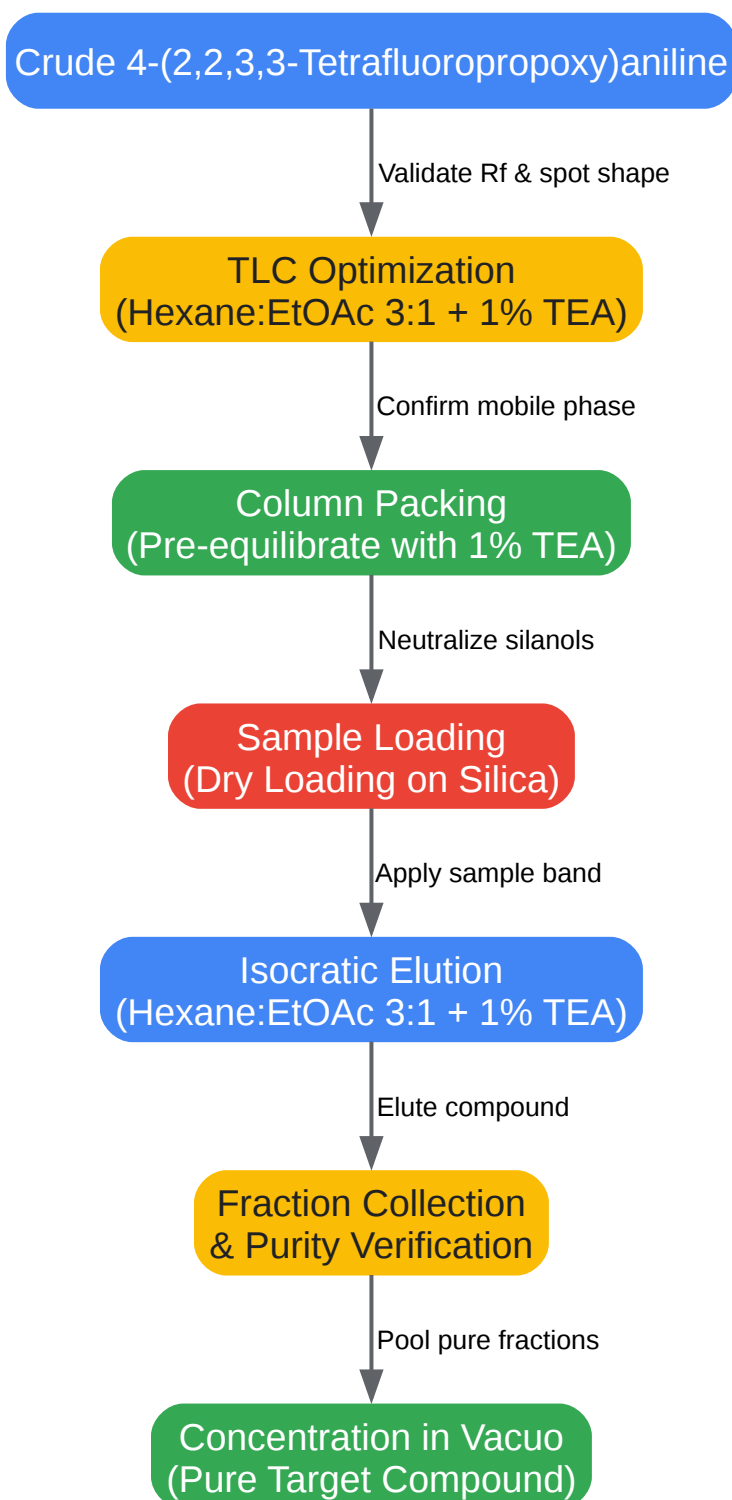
Crude 4-(2,2,3,3-Tetrafluoropropoxy)aniline

Validate Rf & spot shape

TLC Optimization
(Hexane:EtOAc 3:1 + 1% TEA)

Confirm mobile phase

Column Packing
(Pre-equilibrate with 1% TEA)

Neutralize silanols

Sample Loading
(Dry Loading on Silica)

Apply sample band

Isocratic Elution
(Hexane:EtOAc 3:1 + 1% TEA)

Elute compound

Fraction Collection
& Purity Verification

Pool pure fractions

Concentration in Vacuo
(Pure Target Compound)